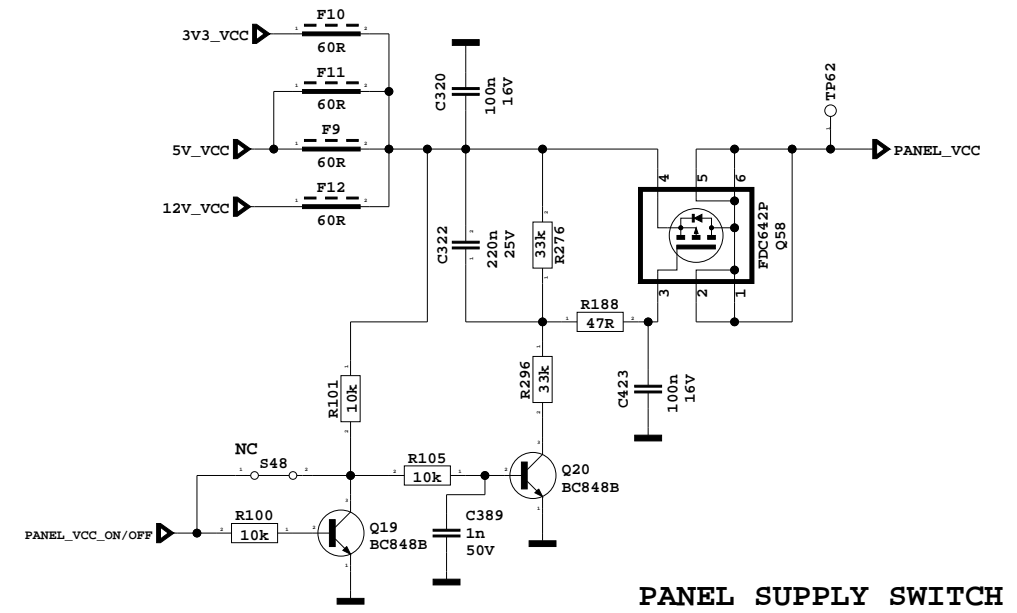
3V3_VCC
F10
60R
F11
60R
5V_VCC
F9
60R
12V_VCC
F12
60R
C320
100n
16V
TP62
PANEL_VCC
4
5
6
C322
220n
25V
33k
R276
FDC642P
Q58
3
2
1
R188
47R
R296
33k
C423
100n
16V
R101
10k
NC
S48
R105
10k
Q20
BC848B
C389
1n
50V
PANEL_VCC_ON/OFF
R100
10k
Q19
BC848B
PANEL SUPPLY SWITCH